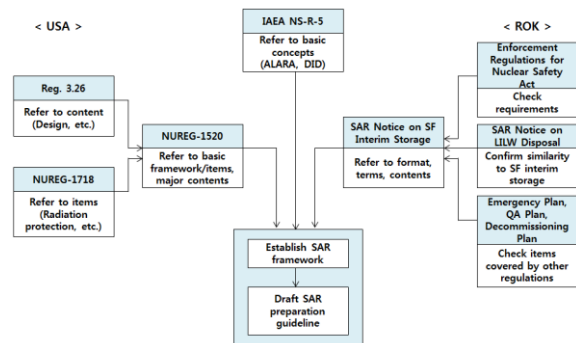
< USA >

IAEA NS-R-5

Refer to basic concepts (ALARA, DID)

< ROK >

Reg. 3.26

Refer to content (Design, etc.)

NUREG-1520

Refer to basic framework/items, major contents

NUREG-1718

Refer to items (Radiation protection, etc.)

Enforcement Regulations for Nuclear Safety Act

Check requirements

SAR Notice on SF Interim Storage

Refer to format, terms, contents

SAR Notice on LILW Disposal

Confirm similarity to SF interim storage

Emergency Plan, QA Plan, Decommissioning Plan

Check items covered by other regulations

Establish SAR framework

Draft SAR preparation guideline